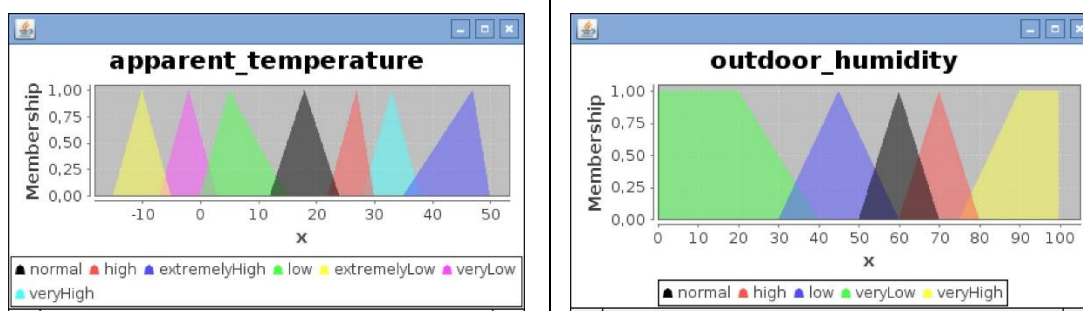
apparent_temperature

Membership

1,00
0,75
0,50
0,25
0,00

-10 0 10 20 30 40 50

x

normal high extremelyHigh low extremelyLow veryLow veryHigh

outdoor_humidity

Membership

1,00
0,75
0,50
0,25
0,00

0 10 20 30 40 50 60 70 80 90 100

x

normal high low veryLow veryHigh